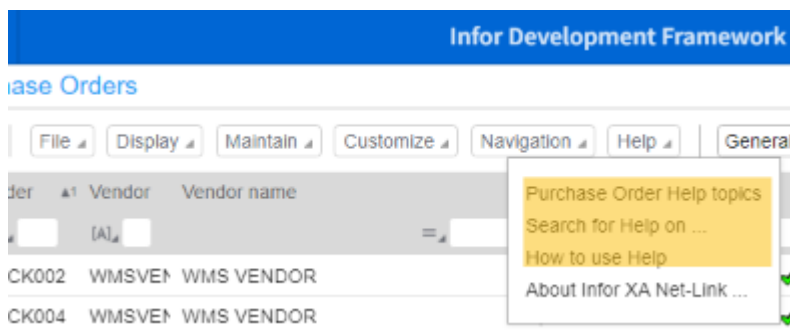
Infor Development Framework

ıase Orders

File Display Maintain Customize Navigation Help Genera

der ▲1 Vendor Vendor name

[A]

=

CK002 WMSVEI WMS VENDOR

CK004 WMSVEI WMS VENDOR

Purchase Order Help topics
Search for Help on ...
How to use Help
About Infor XA Net-Link ...